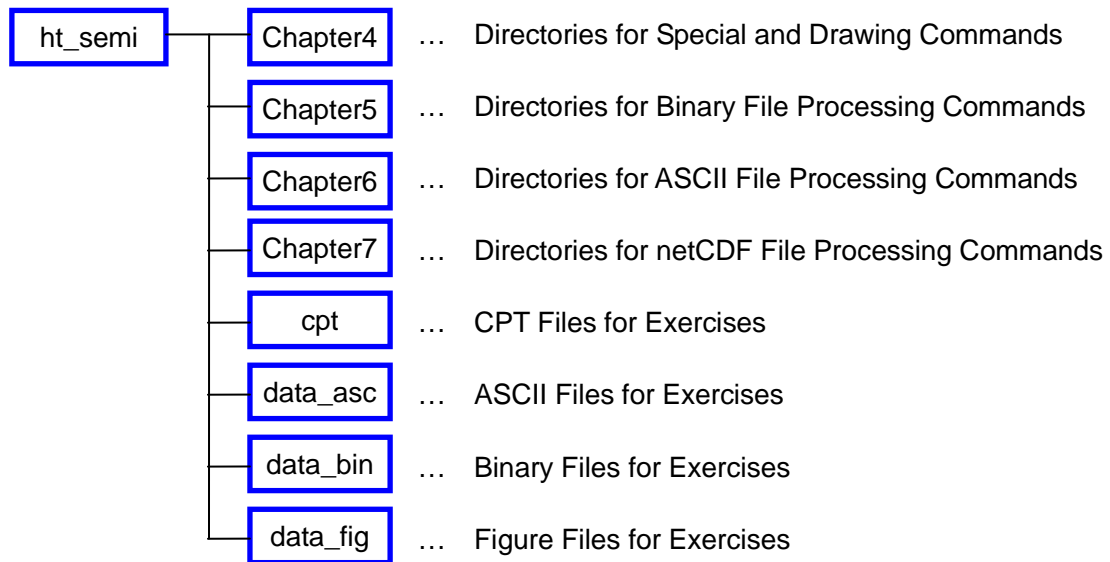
ht_semi

Chapter4 … Directories for Special and Drawing Commands

Chapter5 … Directories for Binary File Processing Commands

Chapter6 … Directories for ASCII File Processing Commands

Chapter7 … Directories for netCDF File Processing Commands

cpt … CPT Files for Exercises

data_asc … ASCII Files for Exercises

data_bin … Binary Files for Exercises

data_fig … Figure Files for Exercises